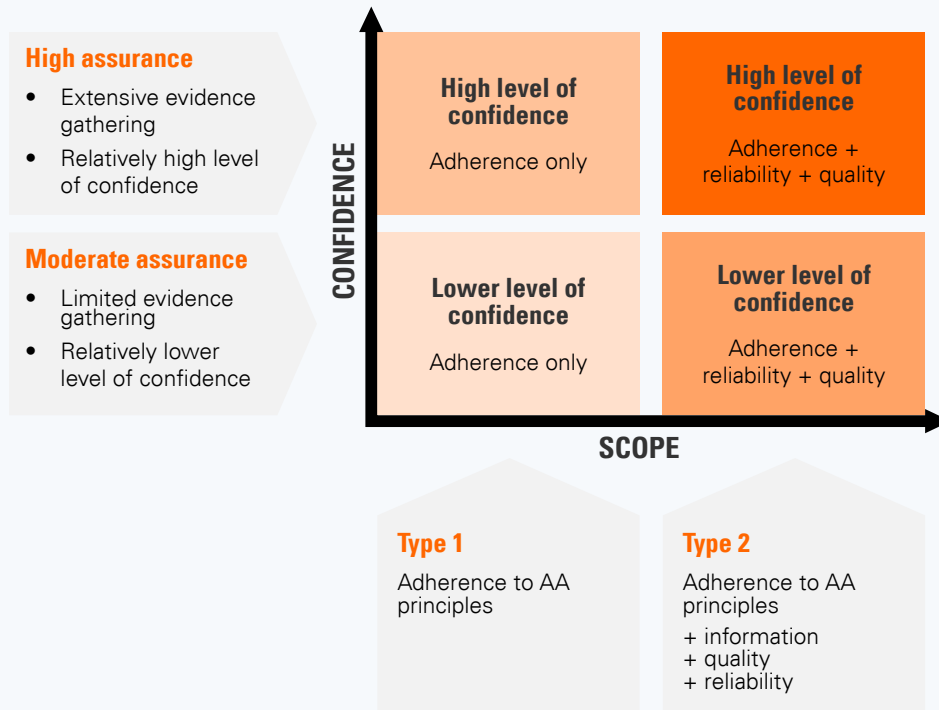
High assurance

- Extensive evidence gathering
- Relatively high level of confidence

Moderate assurance

- Limited evidence gathering
- Relatively lower level of confidence

CONFIDENCE

High level of confidence

Adherence only

High level of confidence

Adherence + reliability + quality

Lower level of confidence

Adherence only

Lower level of confidence

Adherence + reliability + quality

SCOPE

Type 1

Adherence to AA principles

Type 2

Adherence to AA principles

+ information
+ quality
+ reliability